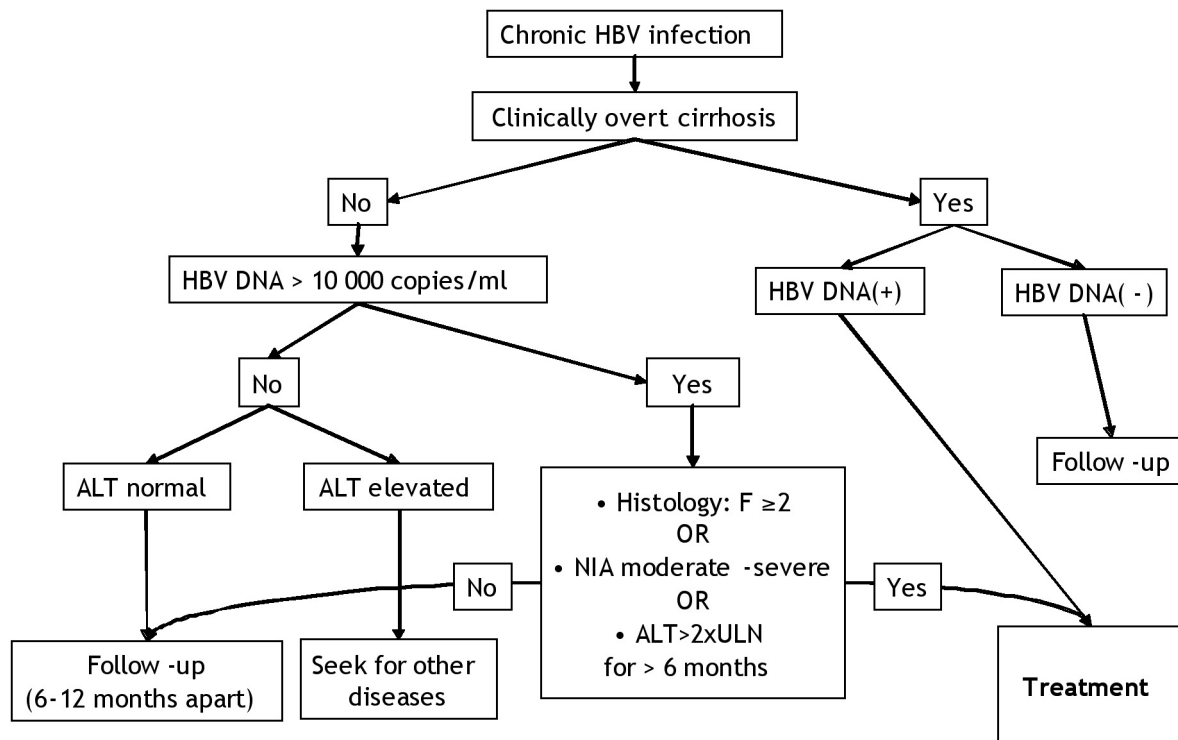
Chronic HBV infection

Clinically overt cirrhosis

No

Yes

HBV DNA > 10 000 copies/ml

HBV DNA(+)

HBV DNA( -)

No

Yes

Follow -up

ALT normal

ALT elevated

• Histology: F ≥2
OR
• NIA moderate -severe
OR
• ALT>2xULN
for > 6 months

No

Yes

Follow -up
(6-12 months apart)

Seek for other diseases

Treatment